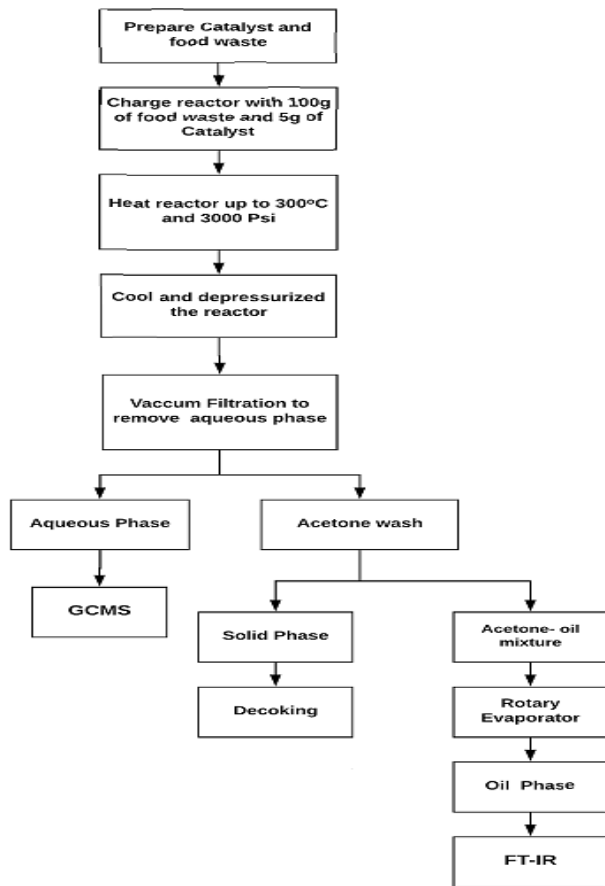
Prepare Catalyst and food waste

Charge reactor with 100g of food waste and 5g of Catalyst

Heat reactor up to 300ºC and 3000 Psi

Cool and depressurized the reactor

Vaccum Filtration to remove aqueous phase

Aqueous Phase

Acetone wash

GCMS

Solid Phase

Acetone- oil mixture

Decoking

Rotary Evaporator

Oil Phase

FT-IR